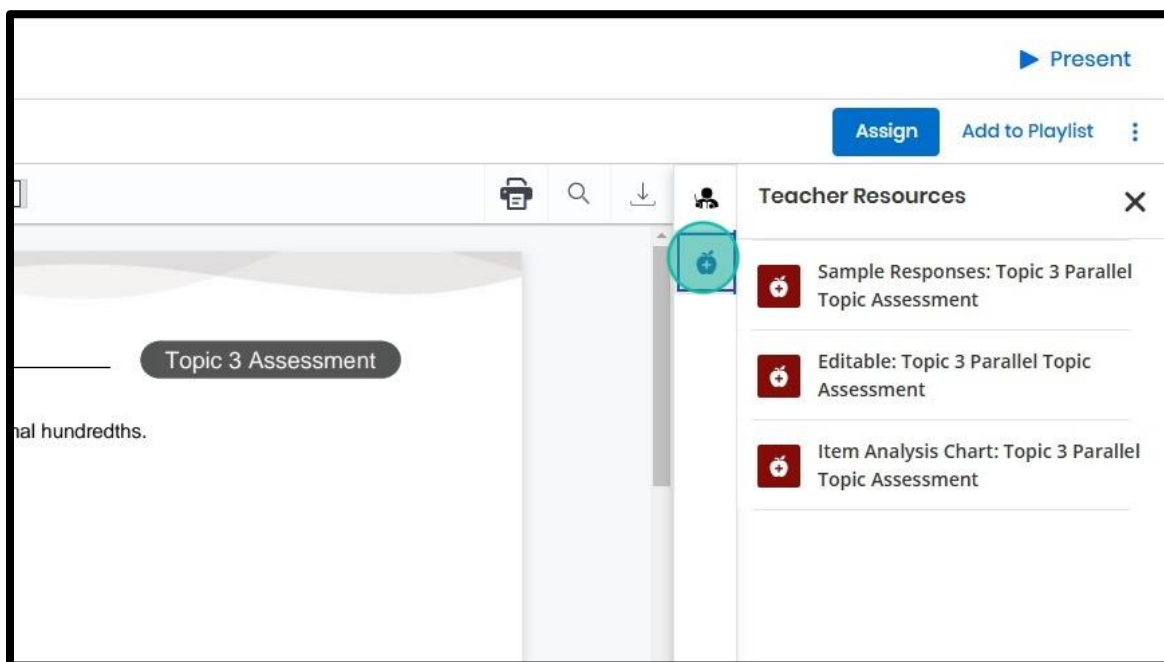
Present

Assign Add to Playlist

Teacher Resources

Topic 3 Assessment

nal hundredths.

Sample Responses: Topic 3 Parallel Topic Assessment

Editable: Topic 3 Parallel Topic Assessment

Item Analysis Chart: Topic 3 Parallel Topic Assessment